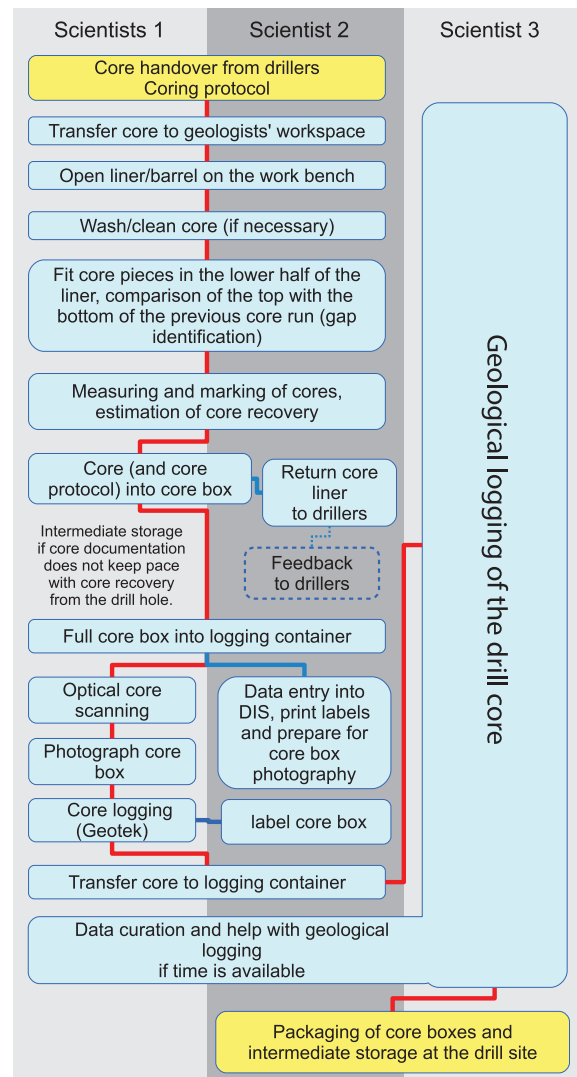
Scientists 1

Scientist 2

Scientist 3

Core handover from drillers
Coring protocol

Transfer core to geologists' workspace

Open liner/barrel on the work bench

Wash/clean core (if necessary)

Fit core pieces in the lower half of the liner, comparison of the top with the bottom of the previous core run (gap identification)

Measuring and marking of cores, estimation of core recovery

Core (and core protocol) into core box

Return core liner to drillers

Intermediate storage if core documentation does not keep pace with core recovery from the drill hole.

Feedback to drillers

Full core box into logging container

Optical core scanning

Data entry into DIS, print labels and prepare for core box photography

Photograph core box

Core logging (Geotek)

label core box

Transfer core to logging container

Data curation and help with geological logging if time is available

Geological logging of the drill core

Packaging of core boxes and intermediate storage at the drill site